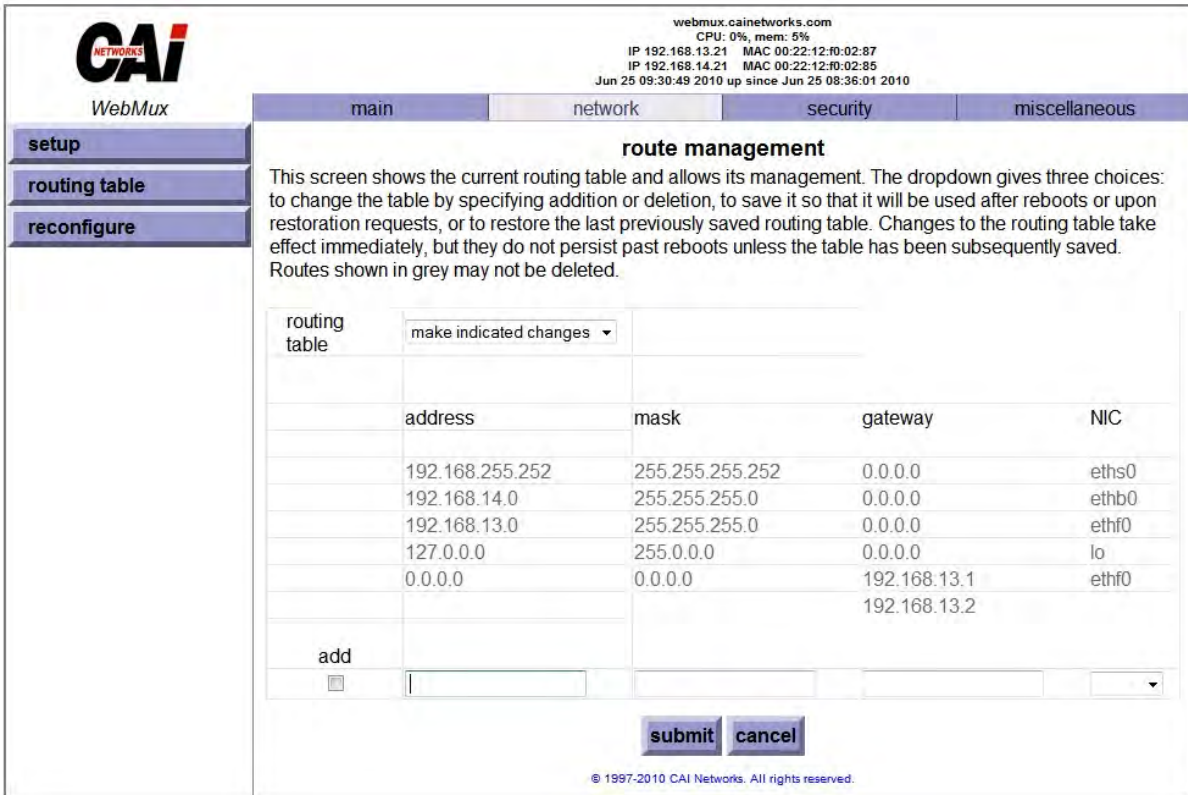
CAi NETWORKS

WebMux

webmux.cainetworks.com
CPU: 0%, mem: 5%
IP 192.168.13.21 MAC 00:22:12:f0:02:87
IP 192.168.14.21 MAC 00:22:12:f0:02:85
Jun 25 09:30:49 2010 up since Jun 25 08:36:01 2010

main | network | security | miscellaneous

setup
routing table
reconfigure

route management

This screen shows the current routing table and allows its management. The dropdown gives three choices: to change the table by specifying addition or deletion, to save it so that it will be used after reboots or upon restoration requests, or to restore the last previously saved routing table. Changes to the routing table take effect immediately, but they do not persist past reboots unless the table has been subsequently saved. Routes shown in grey may not be deleted.

routing table | make indicated changes

| | address | mask | gateway | NIC |
|---|---|---|---|---|
| | 192.168.255.252 | 255.255.255.252 | 0.0.0.0 | eths0 |
| | 192.168.14.0 | 255.255.255.0 | 0.0.0.0 | ethb0 |
| | 192.168.13.0 | 255.255.255.0 | 0.0.0.0 | ethf0 |
| | 127.0.0.0 | 255.0.0.0 | 0.0.0.0 | lo |
| | 0.0.0.0 | 0.0.0.0 | 192.168.13.1 | ethf0 |
| | | | 192.168.13.2 | |
| add | | | | |

submit cancel

© 1997-2010 CAI Networks. All rights reserved.